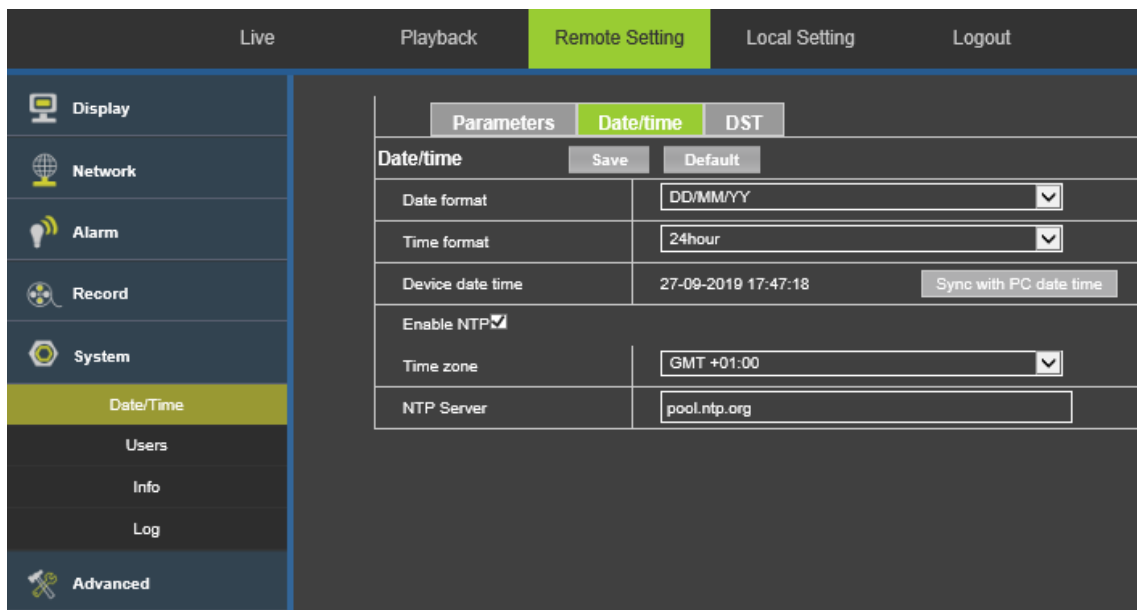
Live Playback Remote Setting Local Setting Logout

Display
Network
Alarm
Record
System
Date/Time
Users
Info
Log
Advanced

Parameters Date/time DST

Date/time Save Default

| | |
|---|---|
| Date format | DD/MM/YY |
| Time format | 24hour |
| Device date time | 27-09-2019 17:47:18 Sync with PC date time |
| Enable NTP☑ | |
| Time zone | GMT +01:00 |
| NTP Server | pool.ntp.org |